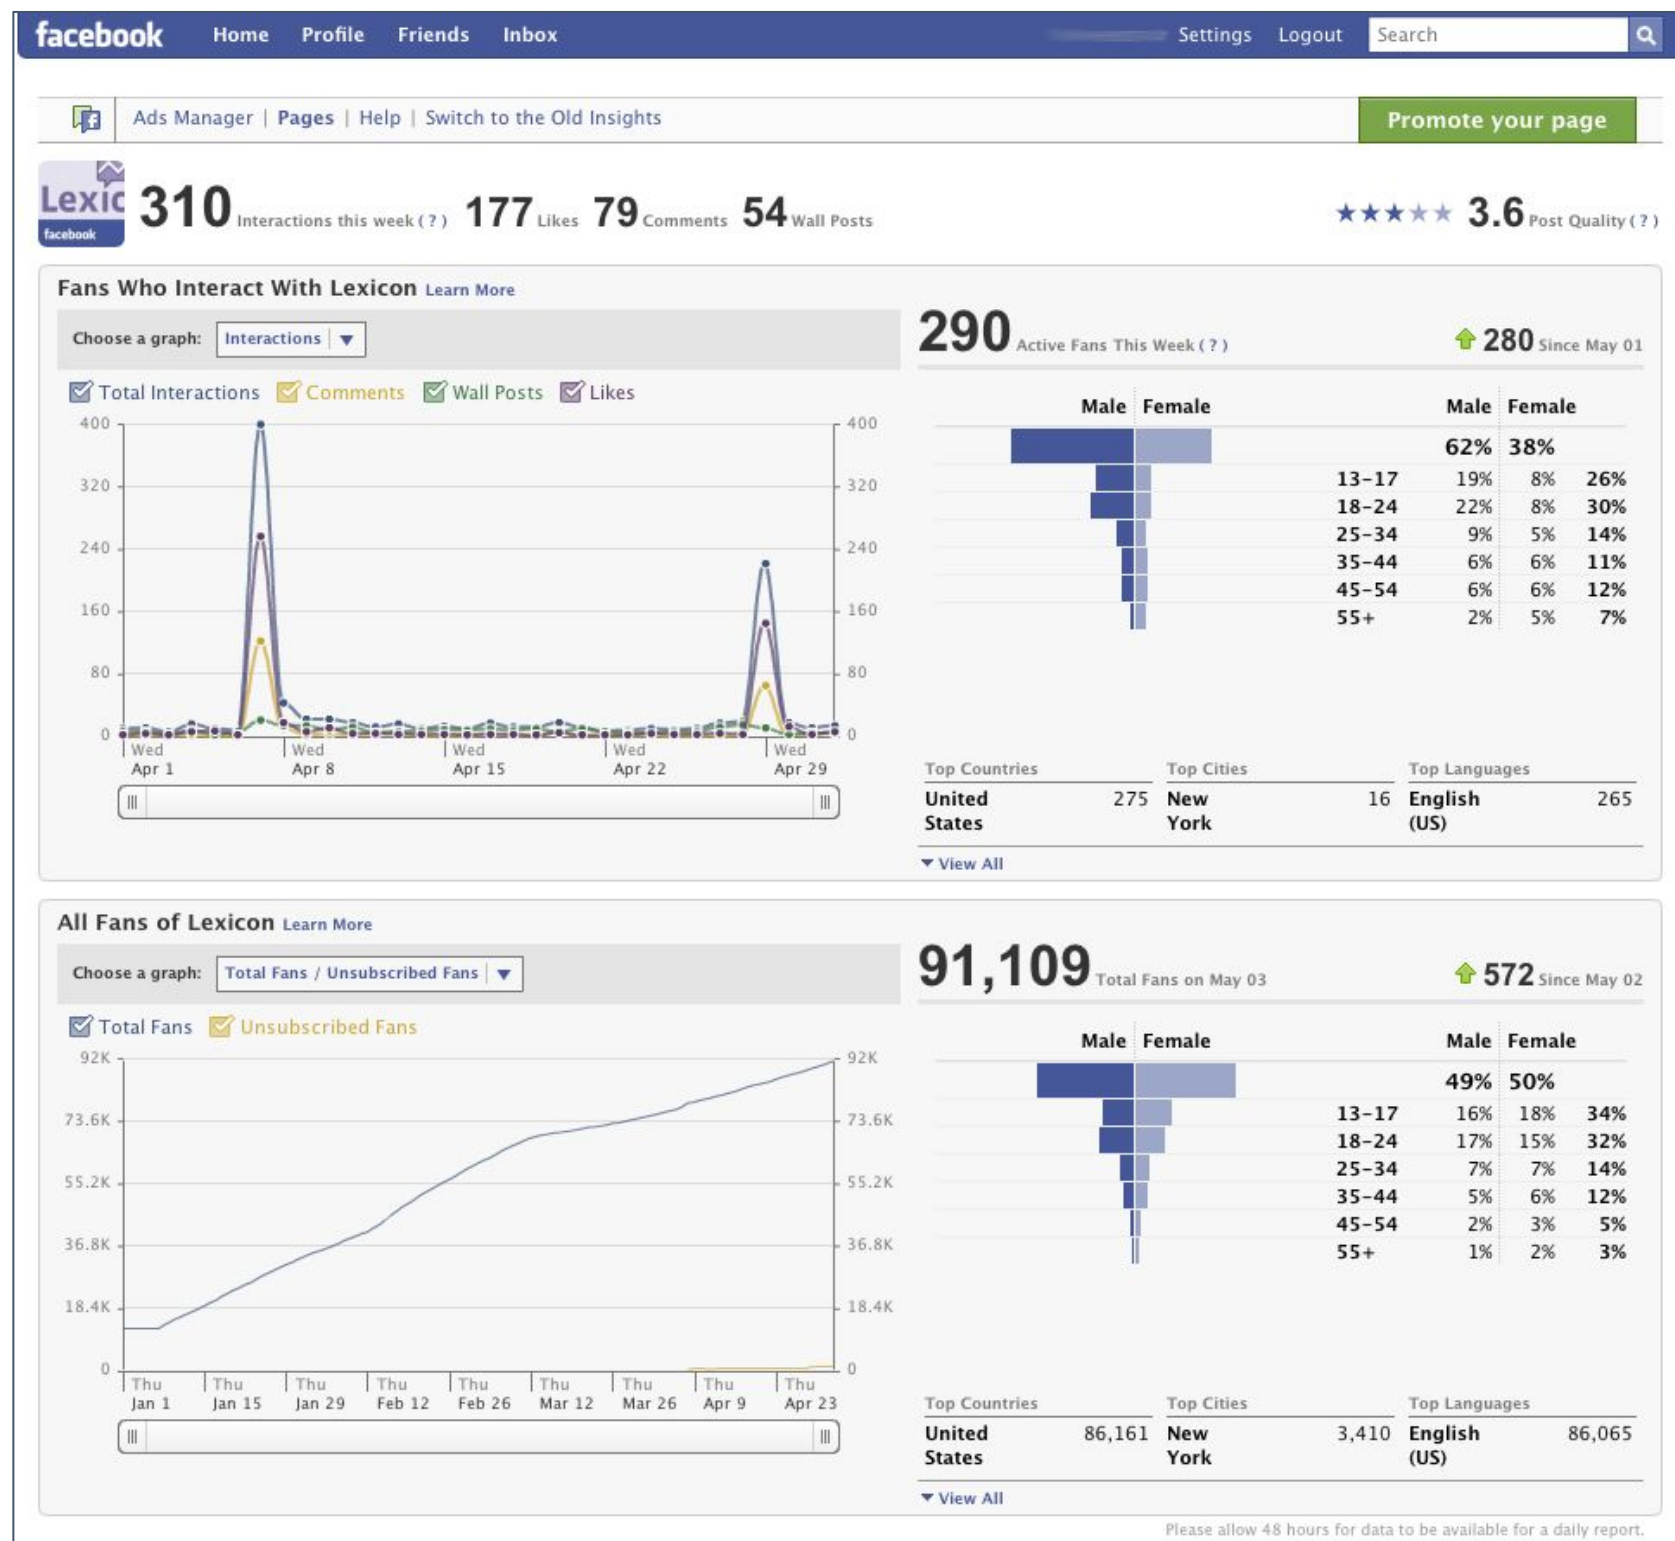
facebook Home Profile Friends Inbox Settings Logout Search

Ads Manager | Pages | Help | Switch to the Old Insights

Promote your page

Lexic facebook

310 Interactions this week ( ? ) 177 Likes 79 Comments 54 Wall Posts

3.6 Post Quality ( ? )

Fans Who Interact With Lexicon Learn More

Choose a graph: Interactions

Total Interactions Comments Wall Posts Likes

400 320 240 160 80 0

Wed Apr 1 Wed Apr 8 Wed Apr 15 Wed Apr 22 Wed Apr 29

290 Active Fans This Week ( ? )

280 Since May 01

| | Male | Female | |
|---|---|---|---|
| | 62% | 38% | |
| 13-17 | 19% | 8% | 26% |
| 18-24 | 22% | 8% | 30% |
| 25-34 | 9% | 5% | 14% |
| 35-44 | 6% | 6% | 11% |
| 45-54 | 6% | 6% | 12% |
| 55+ | 2% | 5% | 7% |

| Top Countries | | Top Cities | | Top Languages | |
|---|---|---|---|---|---|
| United States | 275 | New York | 16 | English (US) | 265 |

View All

All Fans of Lexicon Learn More

Choose a graph: Total Fans / Unsubscribed Fans

Total Fans Unsubscribed Fans

92K 73.6K 55.2K 36.8K 18.4K 0

Thu Jan 1 Thu Jan 15 Thu Jan 29 Thu Feb 12 Thu Feb 26 Thu Mar 12 Thu Mar 26 Thu Apr 9 Thu Apr 23

91,109 Total Fans on May 03

572 Since May 02

| | Male | Female | |
|---|---|---|---|
| | 49% | 50% | |
| 13-17 | 16% | 18% | 34% |
| 18-24 | 17% | 15% | 32% |
| 25-34 | 7% | 7% | 14% |
| 35-44 | 5% | 6% | 12% |
| 45-54 | 2% | 3% | 5% |
| 55+ | 1% | 2% | 3% |

| Top Countries | | Top Cities | | Top Languages | |
|---|---|---|---|---|---|
| United States | 86,161 | New York | 3,410 | English (US) | 86,065 |

View All

Please allow 48 hours for data to be available for a daily report.